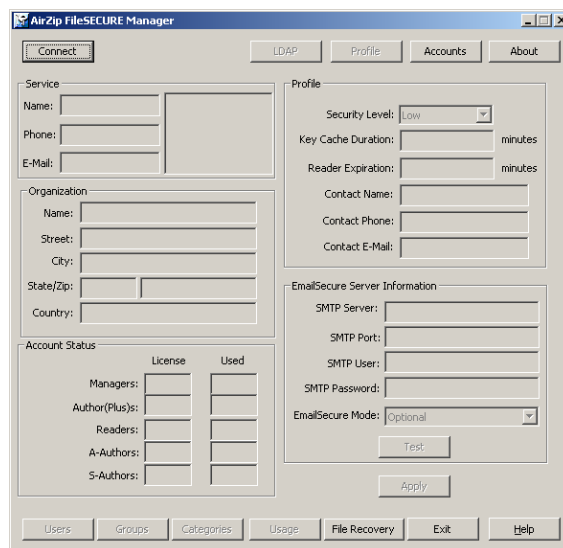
AirZip FileSECURE Manager

Connect

LDAP

Profile

Accounts

About

Service

Name:

Phone:

E-Mail:

Organization

Name:

Street:

City:

State/Zip:

Country:

Account Status

License

Used

Managers:

Author(Plus)s:

Readers:

A-Authors:

S-Authors:

Profile

Security Level: Low

Key Cache Duration: minutes

Reader Expiration: minutes

Contact Name:

Contact Phone:

Contact E-Mail:

EmailSecure Server Information

SMTP Server:

SMTP Port:

SMTP User:

SMTP Password:

EmailSecure Mode: Optional

Test

Apply

Users

Groups

Categories

Usage

File Recovery

Exit

Help